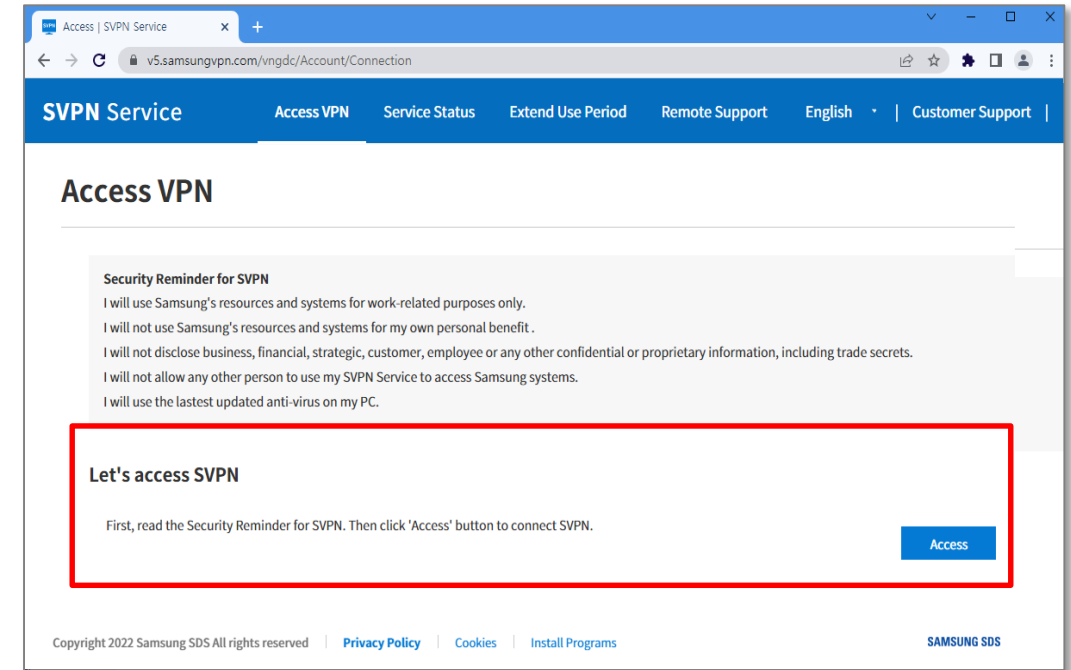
Access | SVPN Service

v5.samsungvpn.com/vngdc/Account/Connection

SVPN Service Access VPN Service Status Extend Use Period Remote Support English | Customer Support |

Access VPN

Security Reminder for SVPN
I will use Samsung's resources and systems for work-related purposes only.
I will not use Samsung's resources and systems for my own personal benefit .
I will not disclose business, financial, strategic, customer, employee or any other confidential or proprietary information, including trade secrets.
I will not allow any other person to use my SVPN Service to access Samsung systems.
I will use the lastest updated anti-virus on my PC.

Let's access SVPN

First, read the Security Reminder for SVPN. Then click 'Access' button to connect SVPN.

Access

Copyright 2022 Samsung SDS All rights reserved | Privacy Policy | Cookies | Install Programs

SAMSUNG SDS